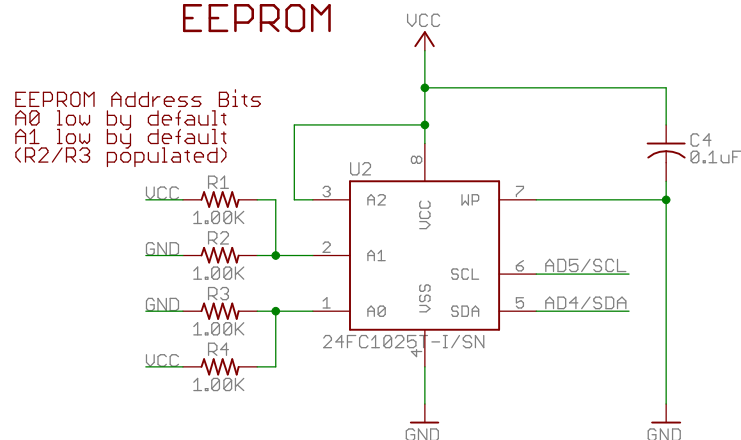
EEPROM

EEPROM Address Bits
A0 low by default
A1 low by default
(R2/R3 populated)

VCC
R1
1.00K
GND
R2
1.00K
GND
R3
1.00K
VCC
R4
1.00K

U2
3 A2
2 A1
1 A0
8 VCC
VSS 4
WP 7
SCL 6 AD5/SCL
SDA 5 AD4/SDA
24FC1025T-I/SN

VCC
C4
0.1uF
GND
GND